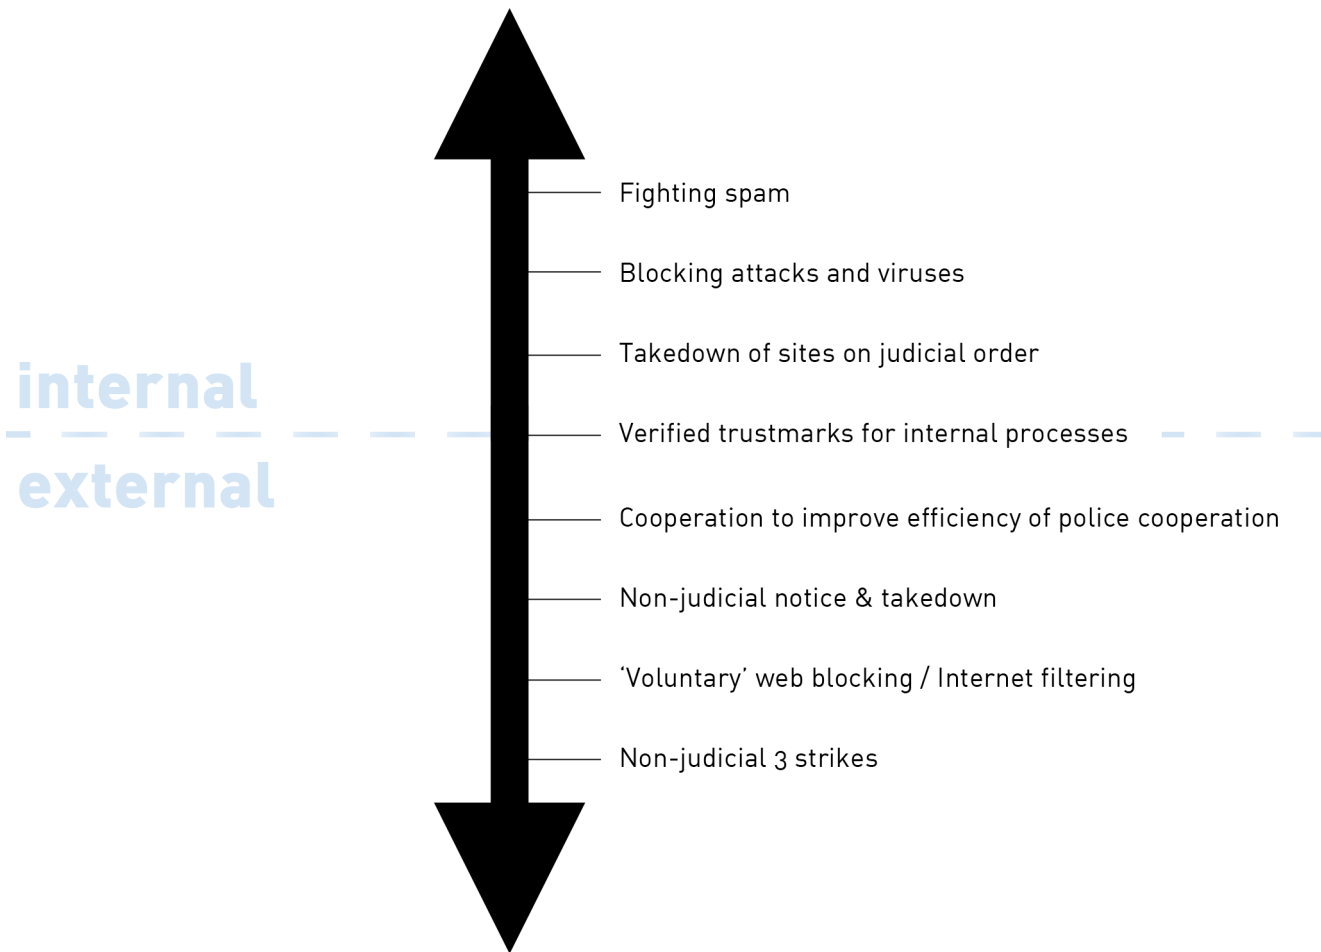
internal

external

Fighting spam

Blocking attacks and viruses

Takedown of sites on judicial order

Verified trustmarks for internal processes

Cooperation to improve efficiency of police cooperation

Non-judicial notice & takedown

'Voluntary' web blocking / Internet filtering

Non-judicial 3 strikes